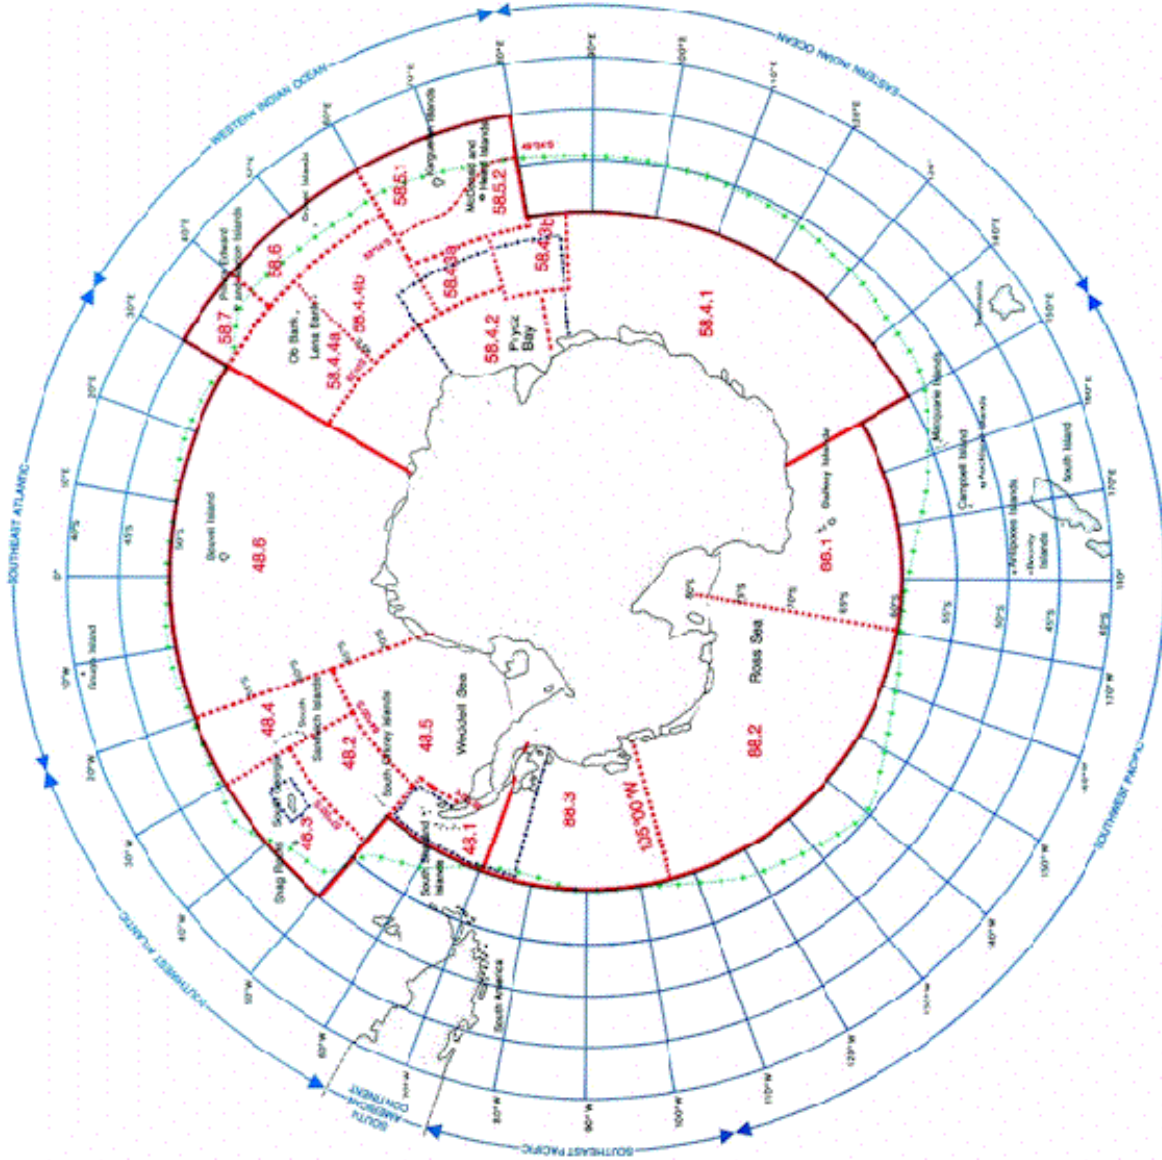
WESTERN INDIAN OCEAN
EASTERN INDIAN OCEAN
SOUTHEAST ATLANTIC
SOUTHWEST ATLANTIC
SOUTH AMERICAN CONTINENT
SOUTHEAST PACIFIC
SOUTHWEST PACIFIC

Kerguelen Islands
McDonald and Heard Islands
Prince Edward and Marion Islands
Crozet Islands
58.5.1
58.5.2
58.6
58.7
58.4.3a
58.4.3b
58.4.4b
58.4.4a
58.4.2
58.4.1
Ob Bank
Lena Bank
Prydz Bay
Tasmania
Macquarie Islands
Campbell Island
Auckland Islands
Antipodes Islands
Bounty Islands
South Island
Balleny Islands
88.1
Ross Sea
88.2
88.3
135°00'W
Bouvet Island
48.6
48.4
48.2
48.5
48.3
48.1
South Sandwich Islands
South Orkney Islands
South Georgia
Weddell Sea
Shag Rocks
South Shetland Islands
South America
Gough Island
60°S
45°S
50°S
55°S
65°S
70°S
75°S
80°S
0°
10°E
20°E
30°E
40°E
50°E
60°E
70°E
80°E
90°E
100°E
110°E
120°E
130°E
140°E
150°E
160°E
170°E
180°
170°W
160°W
150°W
140°W
130°W
120°W
110°W
100°W
90°W
80°W
70°W
60°W
50°W
40°W
30°W
20°W
10°W